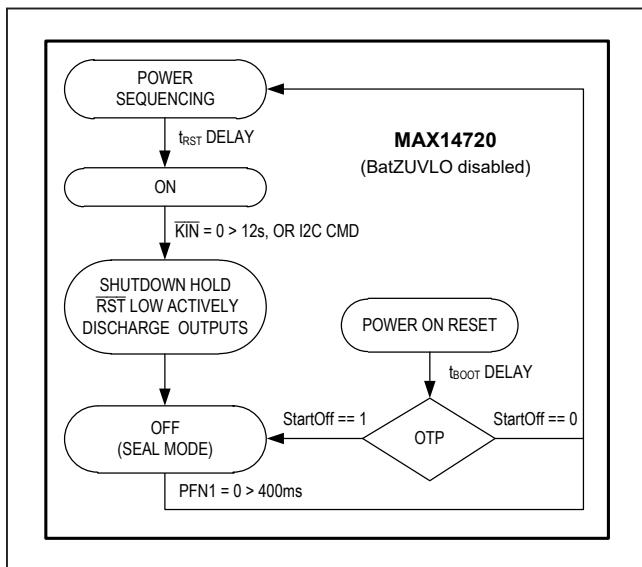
POWER SEQUENCING

$t_{RST}$ DELAY

MAX14720
(BatZUVLO disabled)

ON

$\overline{KIN}$ = 0 > 12s, OR I2C CMD

SHUTDOWN HOLD
$\overline{RST}$ LOW ACTIVELY
DISCHARGE OUTPUTS

POWER ON RESET

$t_{BOOT}$ DELAY

StartOff == 1

StartOff == 0

OFF
(SEAL MODE)

OTP

PFN1 = 0 > 400ms